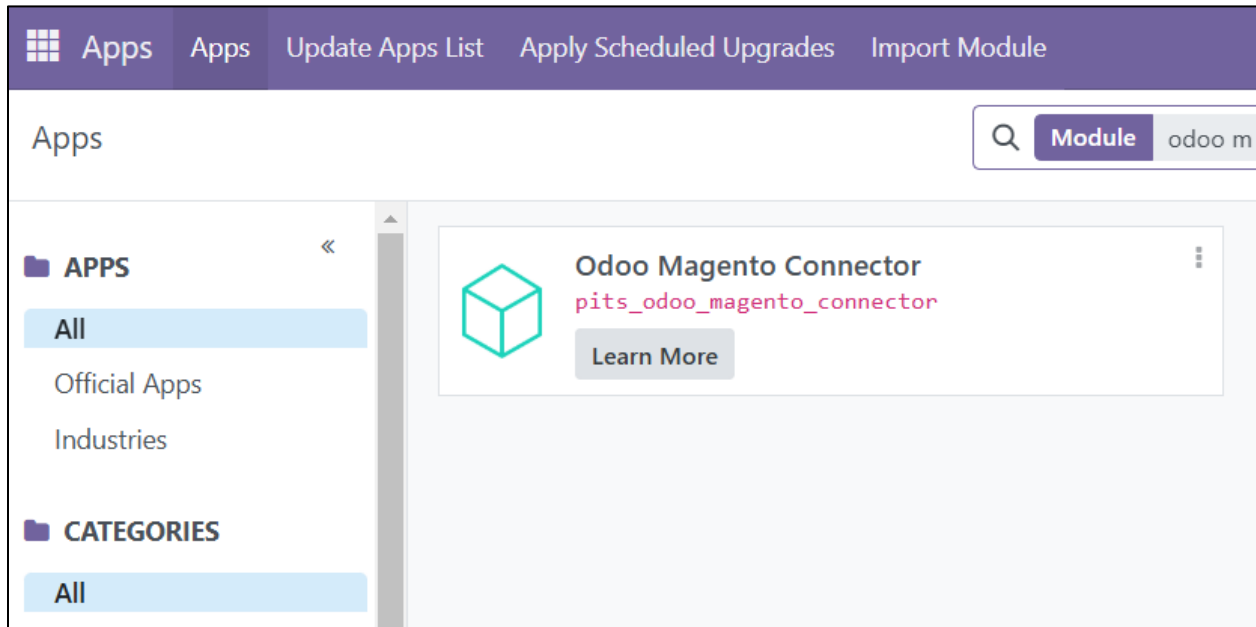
Apps Apps Update Apps List Apply Scheduled Upgrades Import Module

Apps

Module odoo m

«

APPS

All

Official Apps

Industries

CATEGORIES

All

Odoo Magento Connector

pits_odoo_magento_connector

Learn More